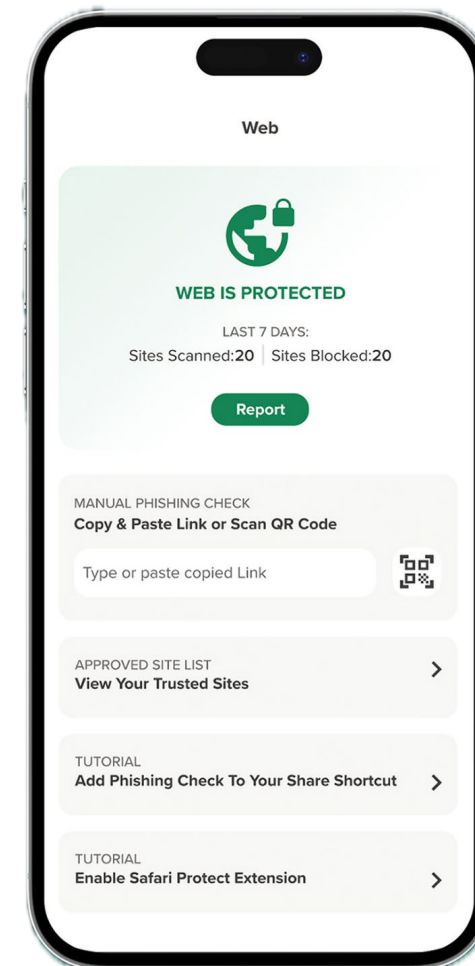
Web

WEB IS PROTECTED

LAST 7 DAYS:

Sites Scanned:20 | Sites Blocked:20

Report

MANUAL PHISHING CHECK
Copy & Paste Link or Scan QR Code

Type or paste copied Link

APPROVED SITE LIST
View Your Trusted Sites

TUTORIAL
Add Phishing Check To Your Share Shortcut

TUTORIAL
Enable Safari Protect Extension